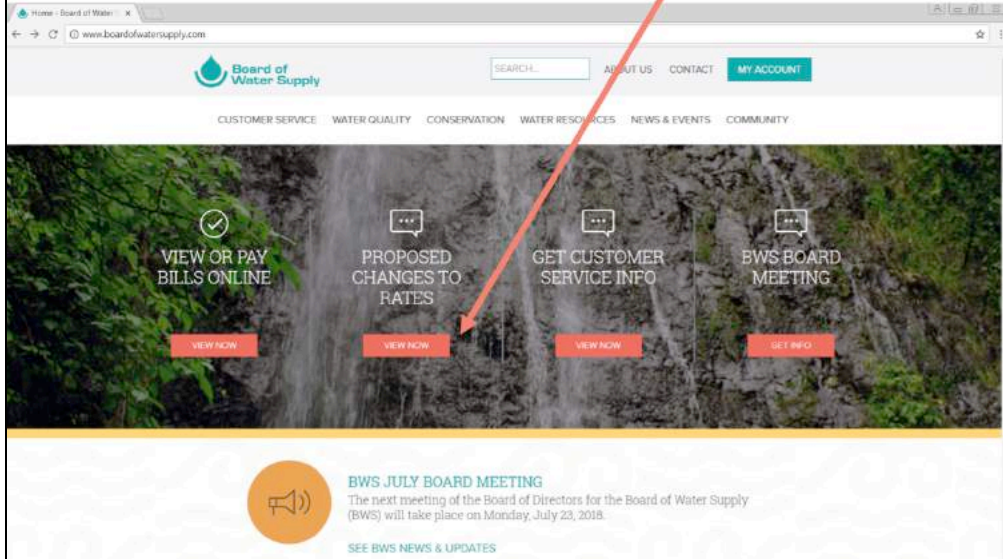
Home - Board of Water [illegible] ×

www.boardofwatersupply.com

Board of Water Supply

SEARCH...

ABOUT US CONTACT MY ACCOUNT

CUSTOMER SERVICE WATER QUALITY CONSERVATION WATER RESOURCES NEWS & EVENTS COMMUNITY

VIEW OR PAY BILLS ONLINE

VIEW NOW

PROPOSED CHANGES TO RATES

VIEW NOW

GET CUSTOMER SERVICE INFO

VIEW NOW

BWS BOARD MEETING

GET INFO

BWS JULY BOARD MEETING

The next meeting of the Board of Directors for the Board of Water Supply (BWS) will take place on Monday, July 23, 2018.

SEE BWS NEWS & UPDATES